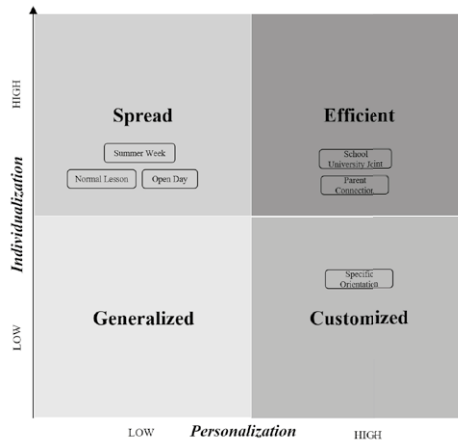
HIGH

Individualization

LOW

Spread

Summer Week

Normal Lesson

Open Day

Efficient

School University Joint

Parent Connection

Generalized

Customized

Specific Orientation

LOW

Personalization

HIGH